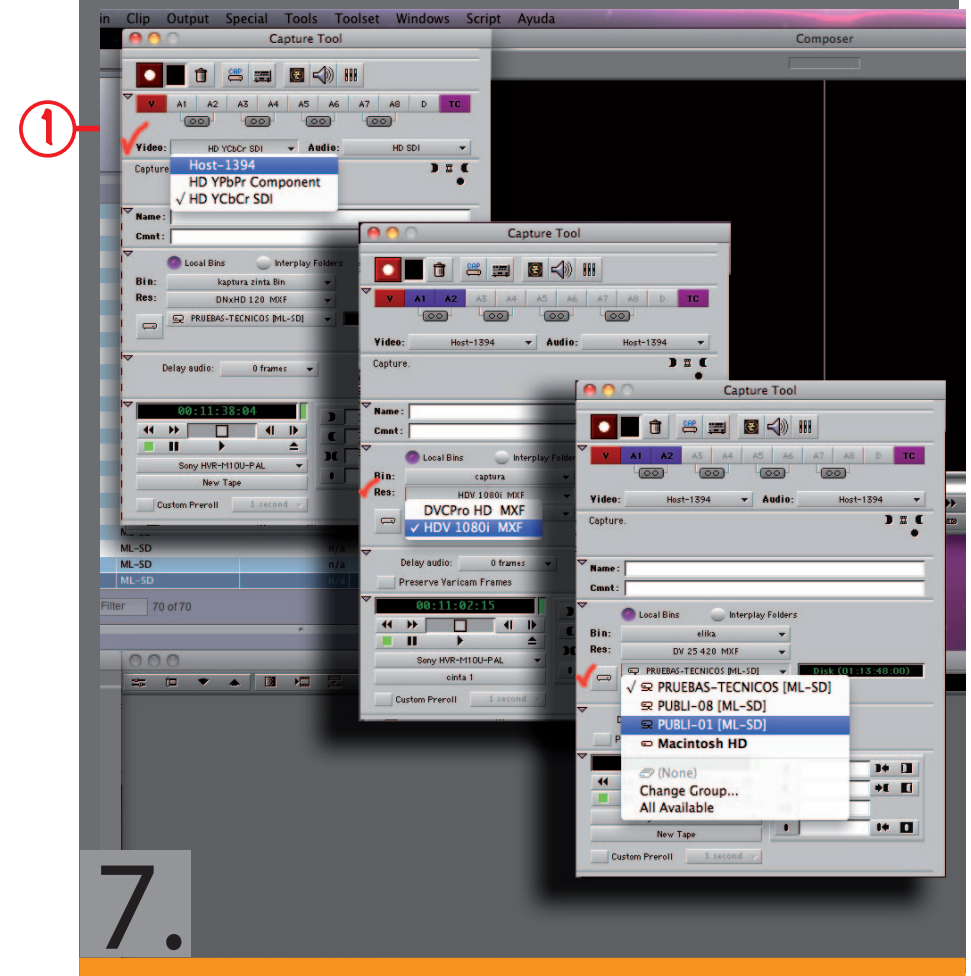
in Clip Output Special Tools Toolset Windows Script Ayuda

Composer

Capture Tool

V A1 A2 A3 A4 A5 A6 A7 A8 D TC

1

Video: HD YCbCr SDI Audio: HD SDI

Capture

Host-1394
HD YPbPr Component
√ HD YCbCr SDI

Name:
Cmnt:

Local Bins Interplay Folders

Bin: kaptura zinta Bin
Res: DNxHD 120 MXF

PRUEBAS-TECNICOS [ML-SD]

Delay audio: 0 frames

00:11:38:04

Sony HVR-M10U-PAL
New Tape
Custom Preroll 1 second

ML-SD n/a
ML-SD n/a
ML-SD n/a
ML-SD n/a

Filter 70 of 70

Capture Tool

V A1 A2 A3 A4 A5 A6 A7 A8 D TC

Video: Host-1394 Audio: Host-1394

Capture.

Name:
Cmnt:

Local Bins Interplay Folders

Bin: captura
Res: HDV 1080i MXF

DVCPro HD MXF
√ HDV 1080i MXF

Delay audio: 0 frames
Preserve Varicam Frames

00:11:02:15

Sony HVR-M10U-PAL
cinta 1
Custom Preroll 1 second

Capture Tool

V A1 A2 A3 A4 A5 A6 A7 A8 D TC

Video: Host-1394 Audio: Host-1394

Capture.

Name:
Cmnt:

Local Bins Interplay Folders

Bin: elika
Res: DV 25 420 MXF

PRUEBAS-TECNICOS [ML-SD] Disk (01:13:48:00)

√ PRUEBAS-TECNICOS [ML-SD]
PUBLI-08 [ML-SD]
PUBLI-01 [ML-SD]
Macintosh HD
(None)
Change Group...
All Available

New Tape
Custom Preroll 1 second

7.